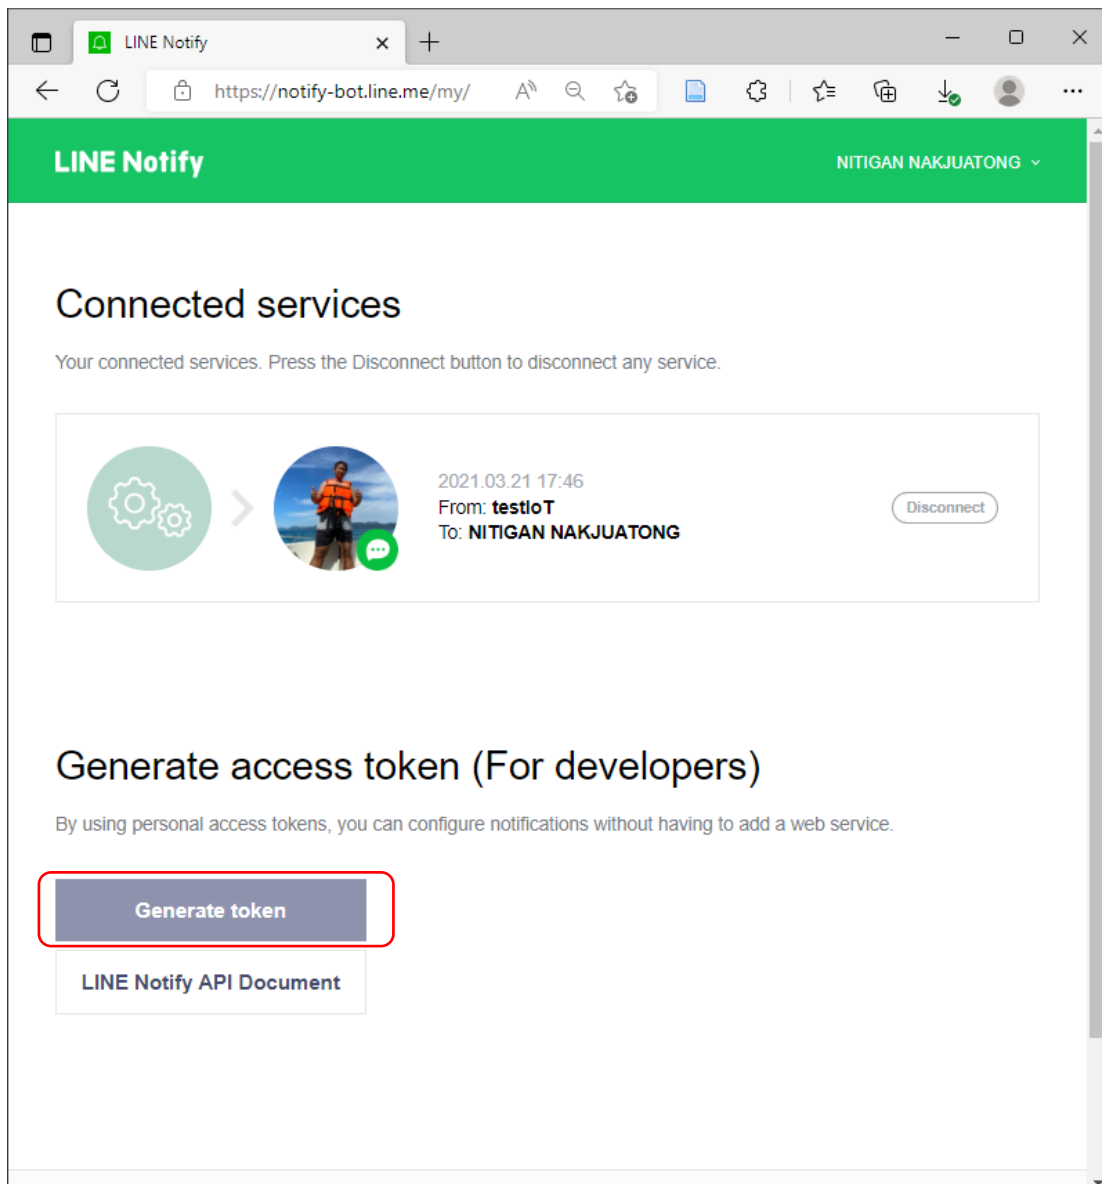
LINE Notify

https://notify-bot.line.me/my/

LINE Notify

NITIGAN NAKJUATONG

Connected services

Your connected services. Press the Disconnect button to disconnect any service.

2021.03.21 17:46
From: testIoT
To: NITIGAN NAKJUATONG

Disconnect

Generate access token (For developers)

By using personal access tokens, you can configure notifications without having to add a web service.

Generate token

LINE Notify API Document